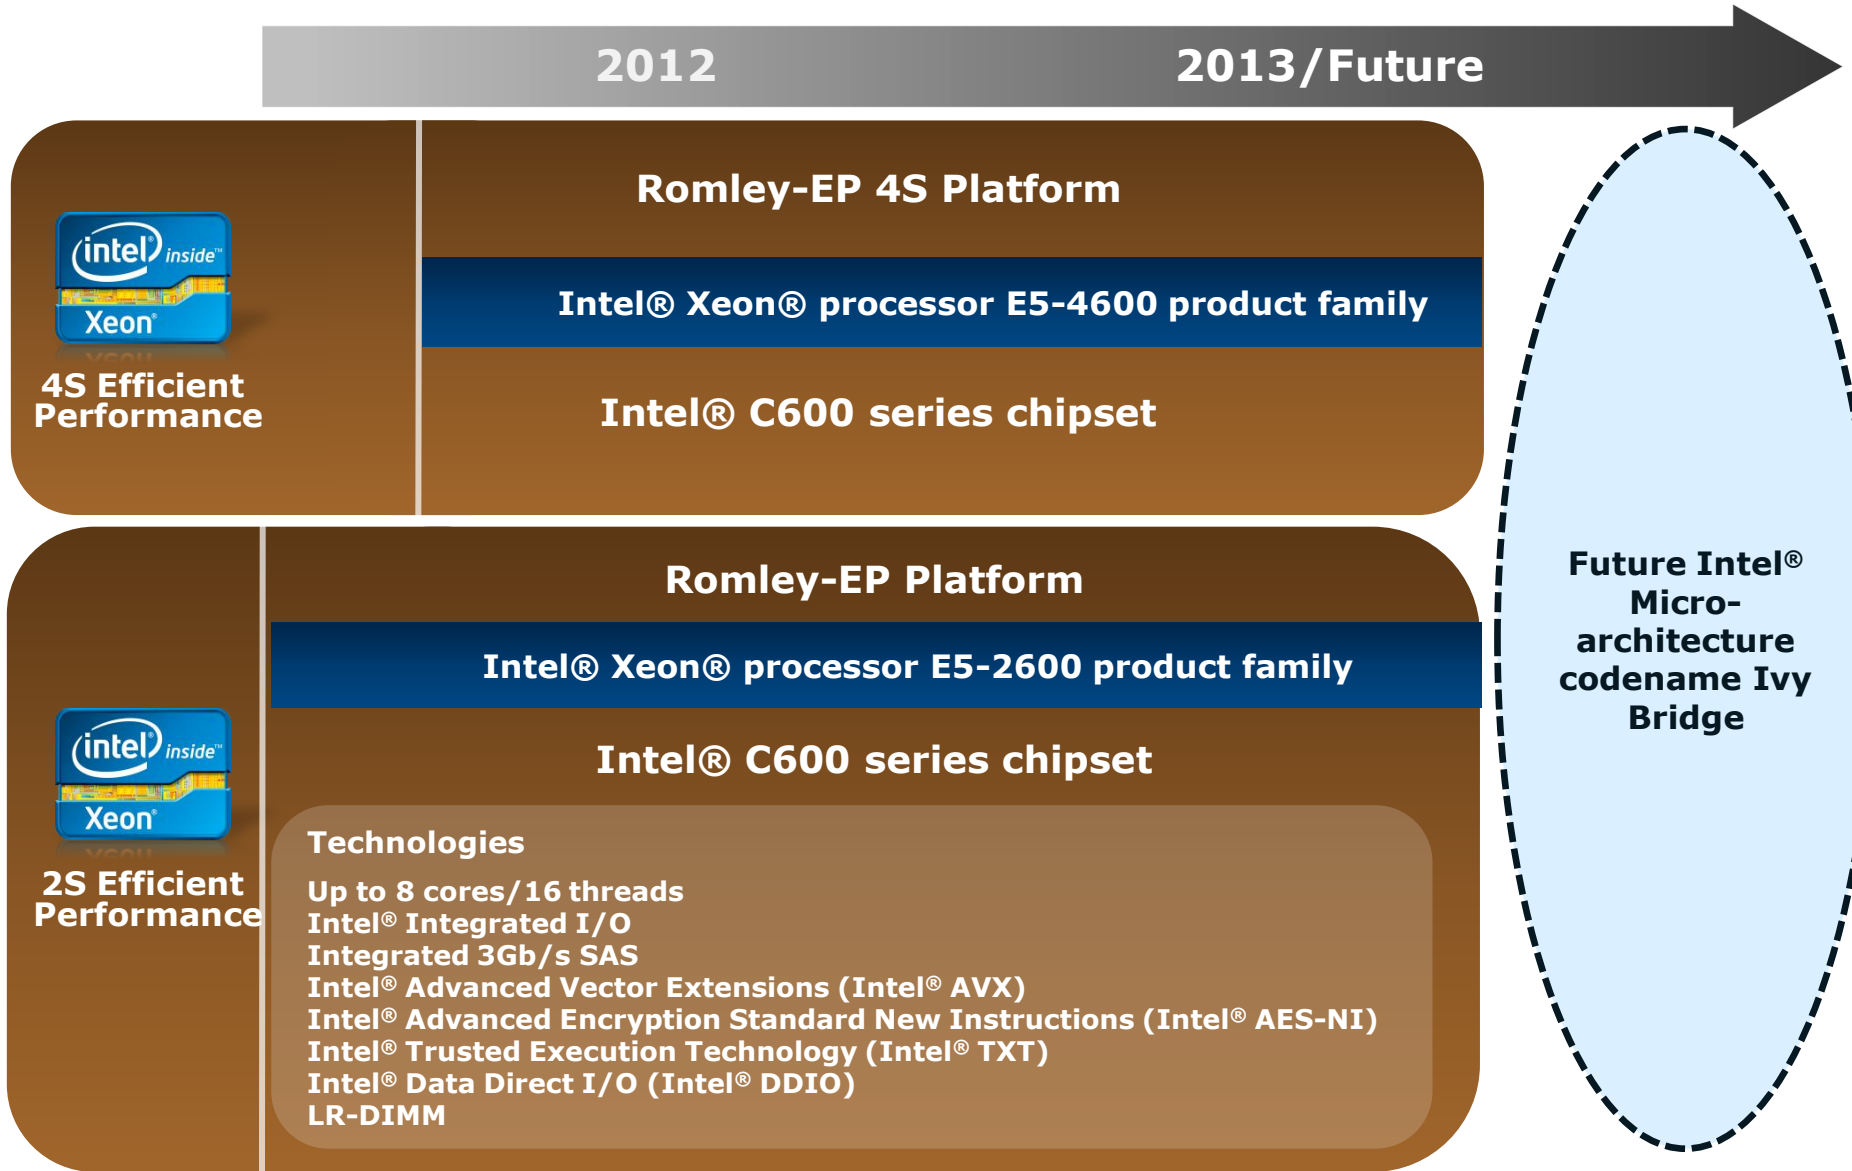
2012

2013/Future

intel inside™
Xeon®

4S Efficient Performance

Romley-EP 4S Platform

Intel® Xeon® processor E5-4600 product family

Intel® C600 series chipset

intel inside™
Xeon®

2S Efficient Performance

Romley-EP Platform

Intel® Xeon® processor E5-2600 product family

Intel® C600 series chipset

Technologies

Up to 8 cores/16 threads
Intel® Integrated I/O
Integrated 3Gb/s SAS
Intel® Advanced Vector Extensions (Intel® AVX)
Intel® Advanced Encryption Standard New Instructions (Intel® AES-NI)
Intel® Trusted Execution Technology (Intel® TXT)
Intel® Data Direct I/O (Intel® DDIO)
LR-DIMM

Future Intel® Micro-architecture codename Ivy Bridge